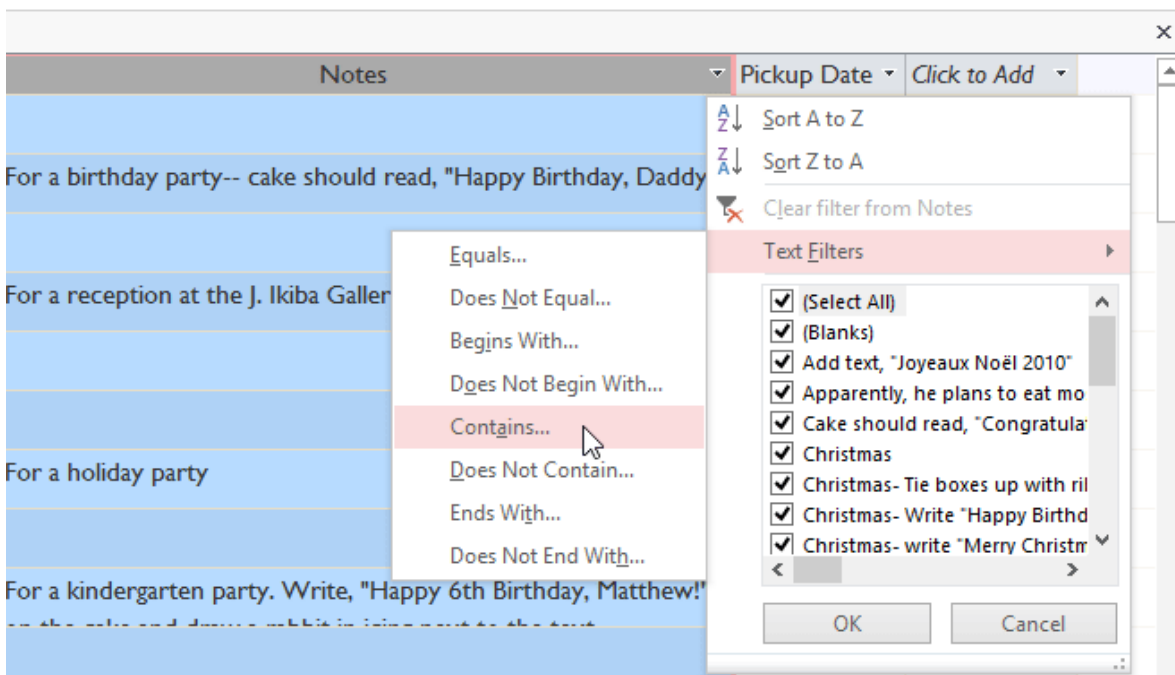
×

Notes

Pickup Date

Click to Add

For a birthday party-- cake should read, "Happy Birthday, Daddy

For a reception at the J. Ikiba Galler

For a holiday party

For a kindergarten party. Write, "Happy 6th Birthday, Matthew!"

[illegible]

Equals...

Does Not Equal...

Begins With...

Does Not Begin With...

Contains...

Does Not Contain...

Ends With...

Does Not End With...

Sort A to Z

Sort Z to A

Clear filter from Notes

Text Filters

(Select All)

(Blanks)

Add text, "Joyeaux Noël 2010"

Apparently, he plans to eat mo

Cake should read, "Congratula

Christmas

Christmas- Tie boxes up with ril

Christmas- Write "Happy Birthd

Christmas- write "Merry Christm

OK

Cancel